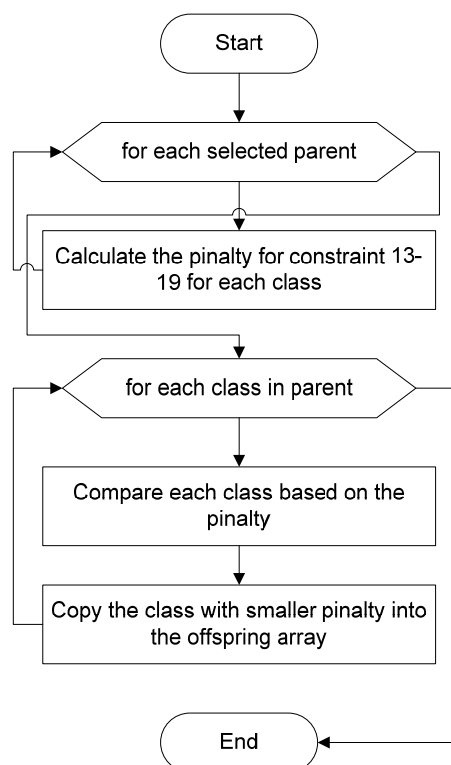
Start

for each selected parent

Calculate the pinalty for constraint 13-19 for each class

for each class in parent

Compare each class based on the pinalty

Copy the class with smaller pinalty into the offspring array

End